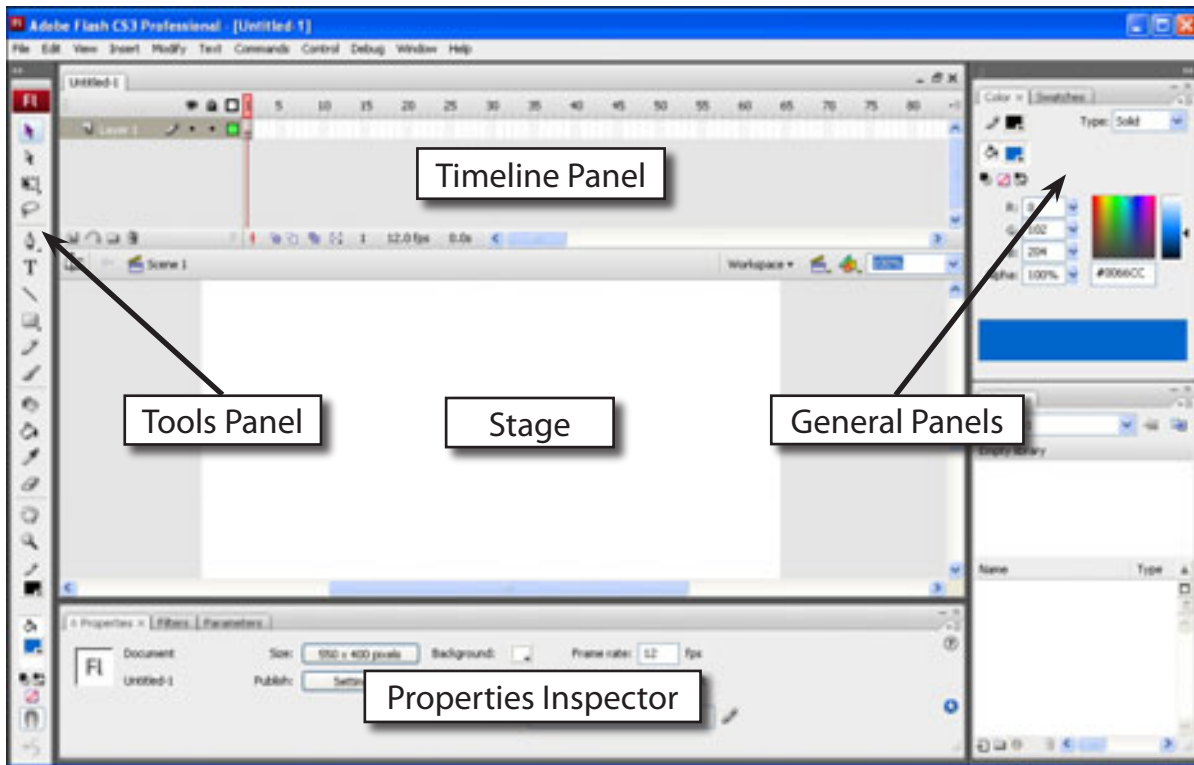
Adobe Flash CS3 Professional - [Untitled-1]

File Edit View Insert Modify Text Commands Control Debug Window Help

Untitled-1

5 10 15 20 25 30 35 40 45 50 55 60 65 70 75 80

Layer 1

1 12.0 fps 0.0s

Timeline Panel

Scene 1

Workspace

Color | Swatches

Type: Solid

R: 0

G: 102

B: 204

Alpha: 100%

#0066CC

Empty library

Name

Type

Tools Panel

Stage

General Panels

Properties | Filters | Parameters

Fl

Document

Untitled-1

Size: 550 x 400 pixels

Background:

Frame rate: 12 fps

Publish: Settin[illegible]

Properties Inspector